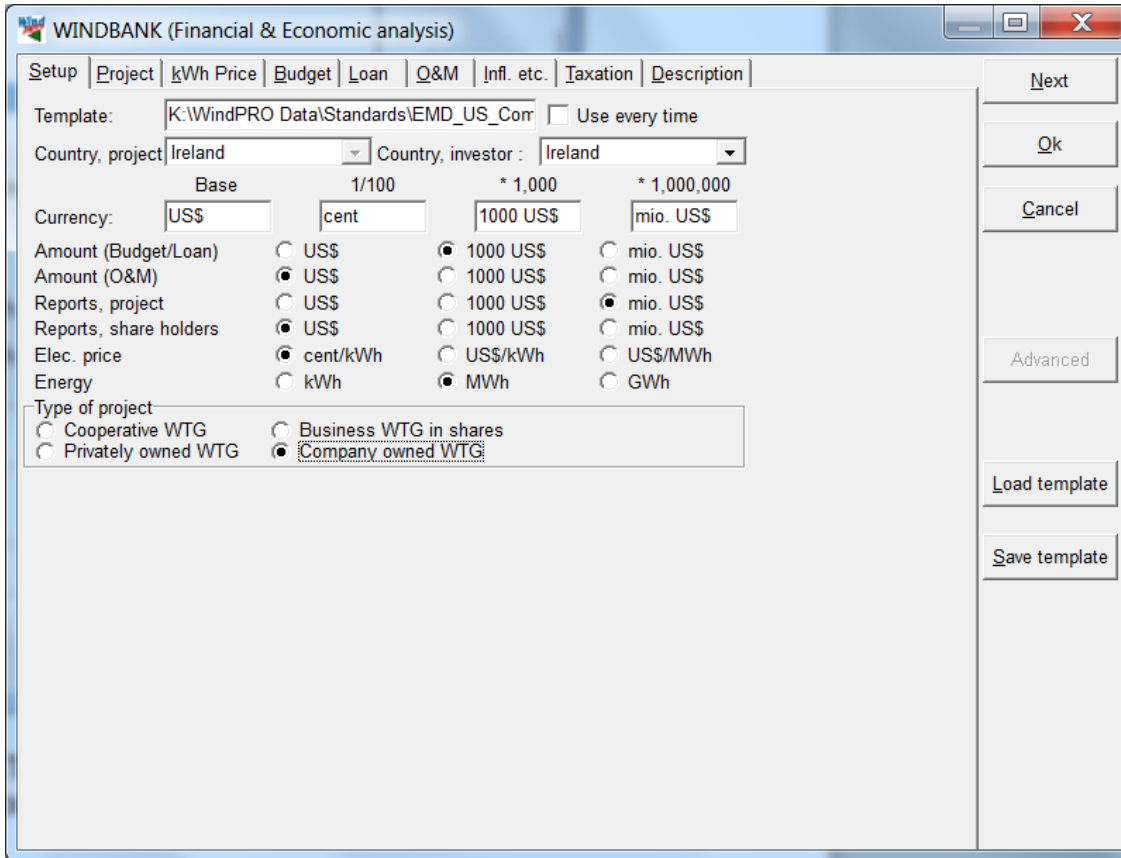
WINDBANK (Financial & Economic analysis)

Setup | Project | kWh Price | Budget | Loan | O&M | Infl. etc. | Taxation | Description

Next
Ok
Cancel

Template: K:\WindPRO Data\Standards\EMD_US_Com Use every time
Country, project Ireland Country, investor : Ireland

| | Base | 1/100 | * 1,000 | * 1,000,000 |
|---|---|---|---|---|
| Currency: | US$ | cent | 1000 US$ | mio. US$ |

| | | | |
|---|---|---|---|
| Amount (Budget/Loan) | US$ | 1000 US$ | mio. US$ |
| Amount (O&M) | US$ | 1000 US$ | mio. US$ |
| Reports, project | US$ | 1000 US$ | mio. US$ |
| Reports, share holders | US$ | 1000 US$ | mio. US$ |
| Elec. price | cent/kWh | US$/kWh | US$/MWh |
| Energy | kWh | MWh | GWh |

Type of project
Cooperative WTG
Business WTG in shares
Privately owned WTG
Company owned WTG

Advanced
Load template
Save template